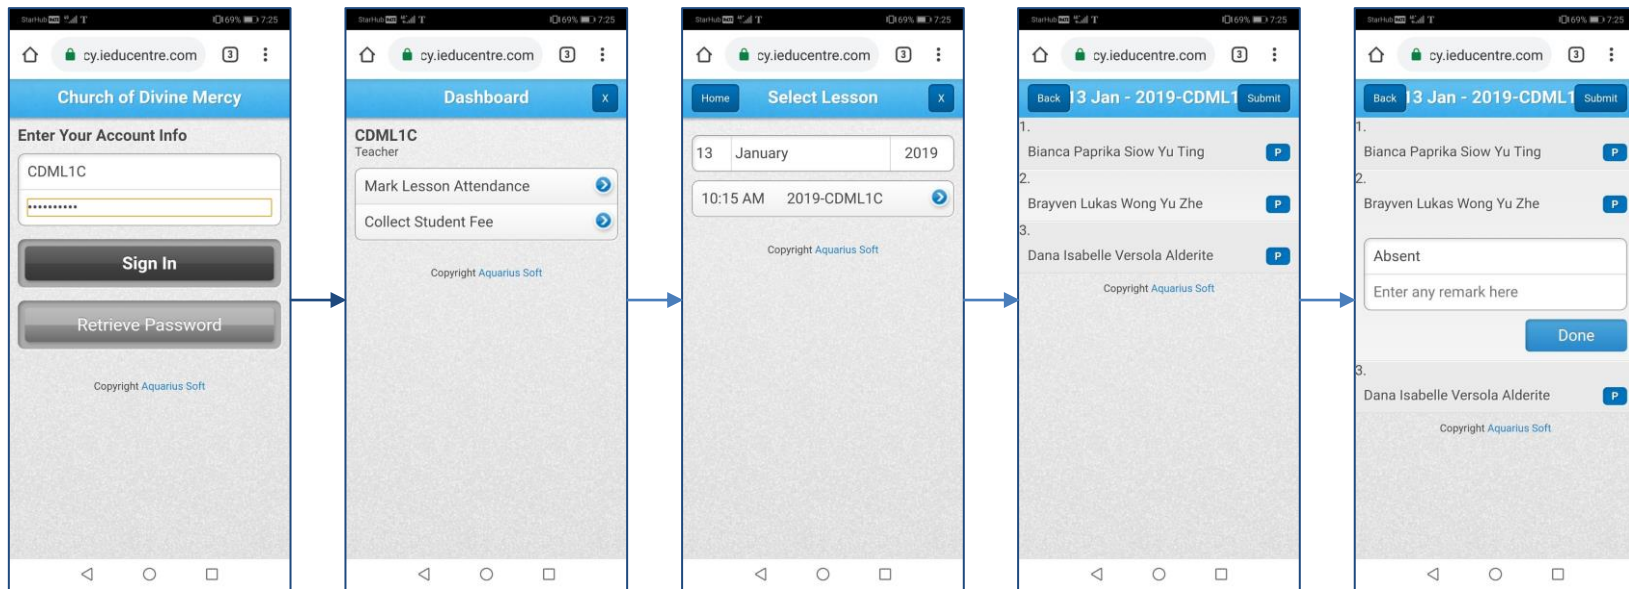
StarHub 69% 7:25

cy.ieducentre.com 3

Church of Divine Mercy

Enter Your Account Info

CDML1C

••••••••••

Sign In

Retrieve Password

Copyright Aquarius Soft

StarHub 69% 7:25

cy.ieducentre.com 3

Dashboard X

CDML1C
Teacher

Mark Lesson Attendance

Collect Student Fee

Copyright Aquarius Soft

StarHub 69% 7:25

cy.ieducentre.com 3

Home Select Lesson X

13 January 2019

10:15 AM 2019-CDML1C

Copyright Aquarius Soft

StarHub 69% 7:25

cy.ieducentre.com 3

Back 13 Jan - 2019-CDML1 Submit

1.
Bianca Paprika Siow Yu Ting P

2.
Brayven Lukas Wong Yu Zhe P

3.
Dana Isabelle Versola Alderite P

Copyright Aquarius Soft

StarHub 69% 7:25

cy.ieducentre.com 3

Back 13 Jan - 2019-CDML1 Submit

1.
Bianca Paprika Siow Yu Ting P

2.
Brayven Lukas Wong Yu Zhe P

Absent

Enter any remark here

Done

3.
Dana Isabelle Versola Alderite P

Copyright Aquarius Soft